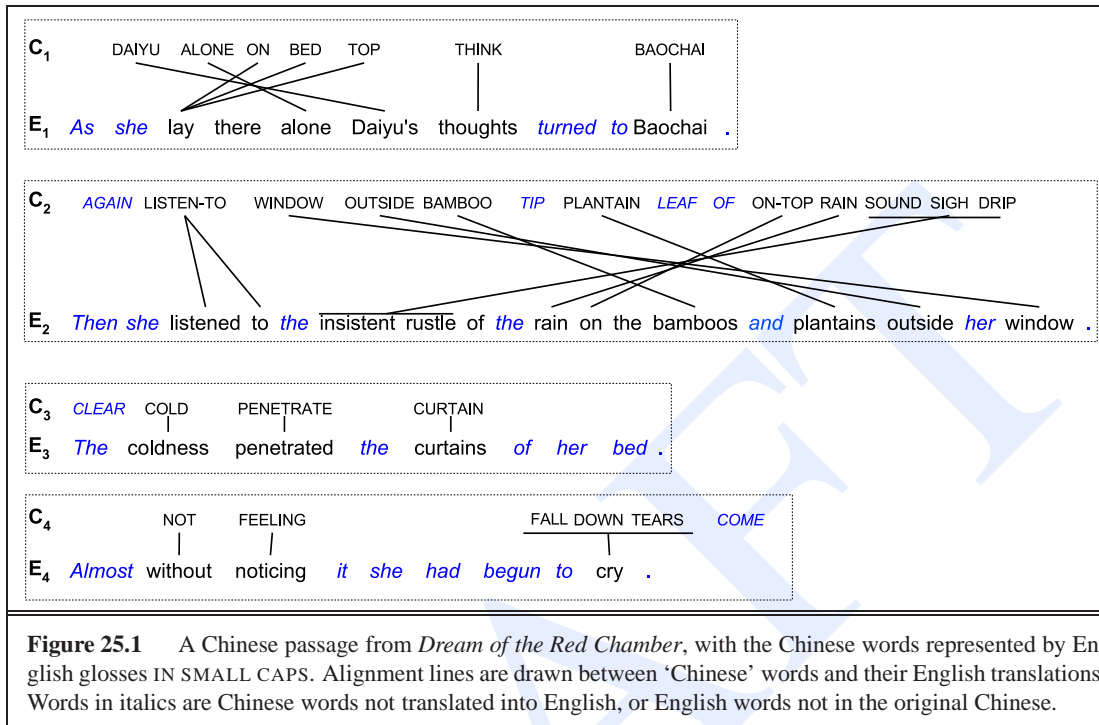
$C_1$ DAIYU ALONE ON BED TOP THINK BAOCHAI

$E_1$ *As she* lay there alone Daiyu's thoughts *turned to* Baochai *.*

$C_2$ *AGAIN* LISTEN-TO WINDOW OUTSIDE BAMBOO *TIP* PLANTAIN *LEAF OF* ON-TOP RAIN SOUND SIGH DRIP

$E_2$ *Then she* listened to *the* insistent rustle of *the* rain on the bamboos *and* plantains outside *her* window *.*

$C_3$ *CLEAR* COLD PENETRATE CURTAIN

$E_3$ *The* coldness penetrated *the* curtains *of her bed .*

$C_4$ NOT FEELING FALL DOWN TEARS *COME*

$E_4$ *Almost* without noticing *it she had begun to* cry *.*

**Figure 25.1** A Chinese passage from *Dream of the Red Chamber*, with the Chinese words represented by English glosses IN SMALL CAPS. Alignment lines are drawn between 'Chinese' words and their English translations. Words in italics are Chinese words not translated into English, or English words not in the original Chinese.

DRAFT